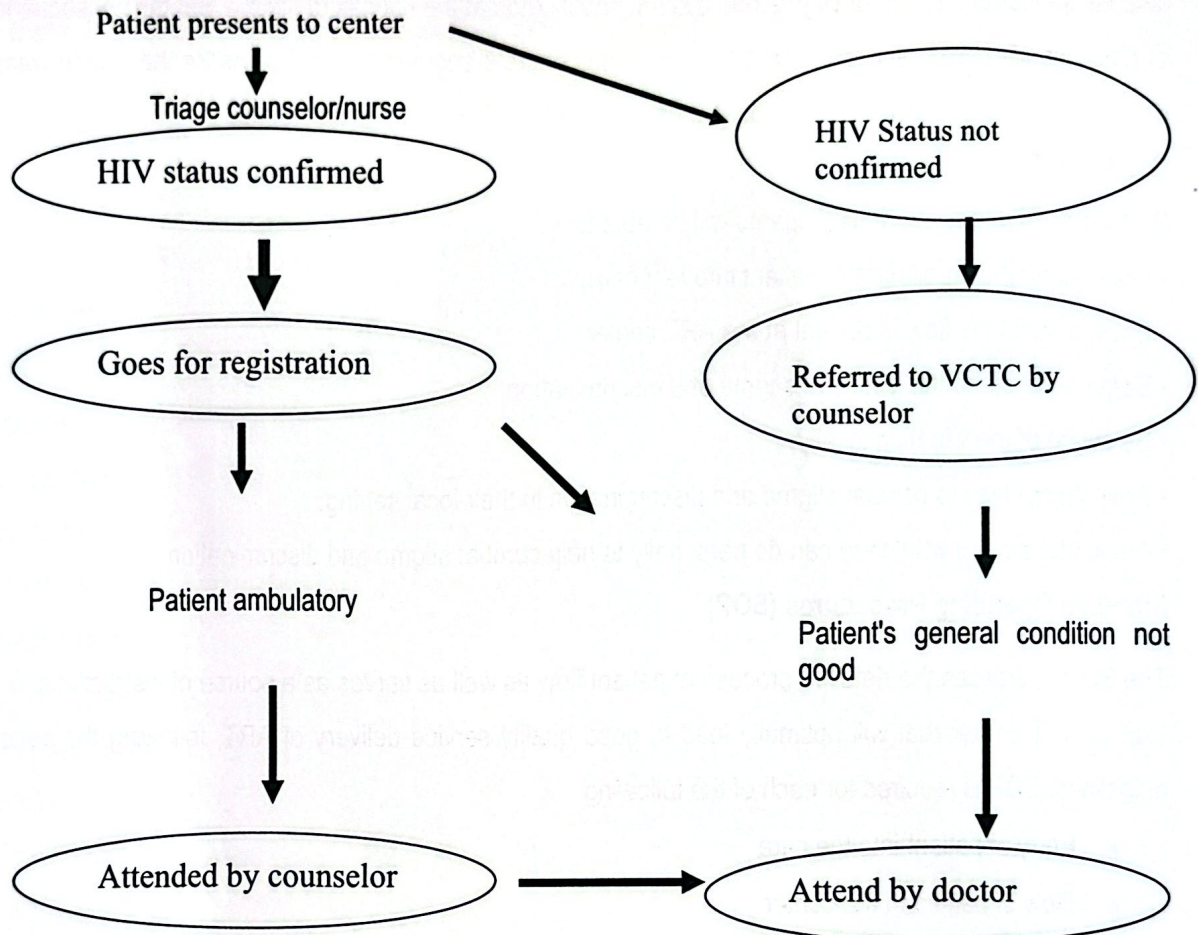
Patient presents to center

Triage counselor/nurse

HIV status confirmed

HIV Status not confirmed

Goes for registration

Referred to VCTC by counselor

Patient ambulatory

Patient's general condition not good

Attended by counselor

Attend by doctor